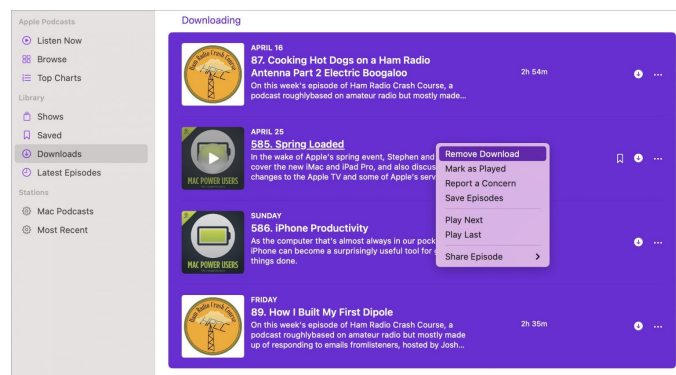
Apple Podcasts
Listen Now
Browse
Top Charts
Library
Shows
Saved
Downloads
Latest Episodes
Stations
Mac Podcasts
Most Recent

Downloading

Ham Radio Crash Course

APRIL 16
87. Cooking Hot Dogs on a Ham Radio Antenna Part 2 Electric Boogaloo
On this week's episode of Ham Radio Crash Course, a podcast roughlybased on amateur radio but mostly made...
2h 54m

MAC POWER USERS

APRIL 25
585. Spring Loaded
In the wake of Apple's spring event, Stephen and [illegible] cover the new iMac and iPad Pro, and also discus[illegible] changes to the Apple TV and some of Apple's serv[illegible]

Remove Download
Mark as Played
Report a Concern
Save Episodes
Play Next
Play Last
Share Episode

MAC POWER USERS

SUNDAY
586. iPhone Productivity
As the computer that's almost always in our pock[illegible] iPhone can become a surprisingly useful tool for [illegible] things done.

Ham Radio Crash Course

FRIDAY
89. How I Built My First Dipole
On this week's episode of Ham Radio Crash Course, a podcast roughlybased on amateur radio but mostly made up of responding to emails fromlisteners, hosted by Josh...
2h 35m